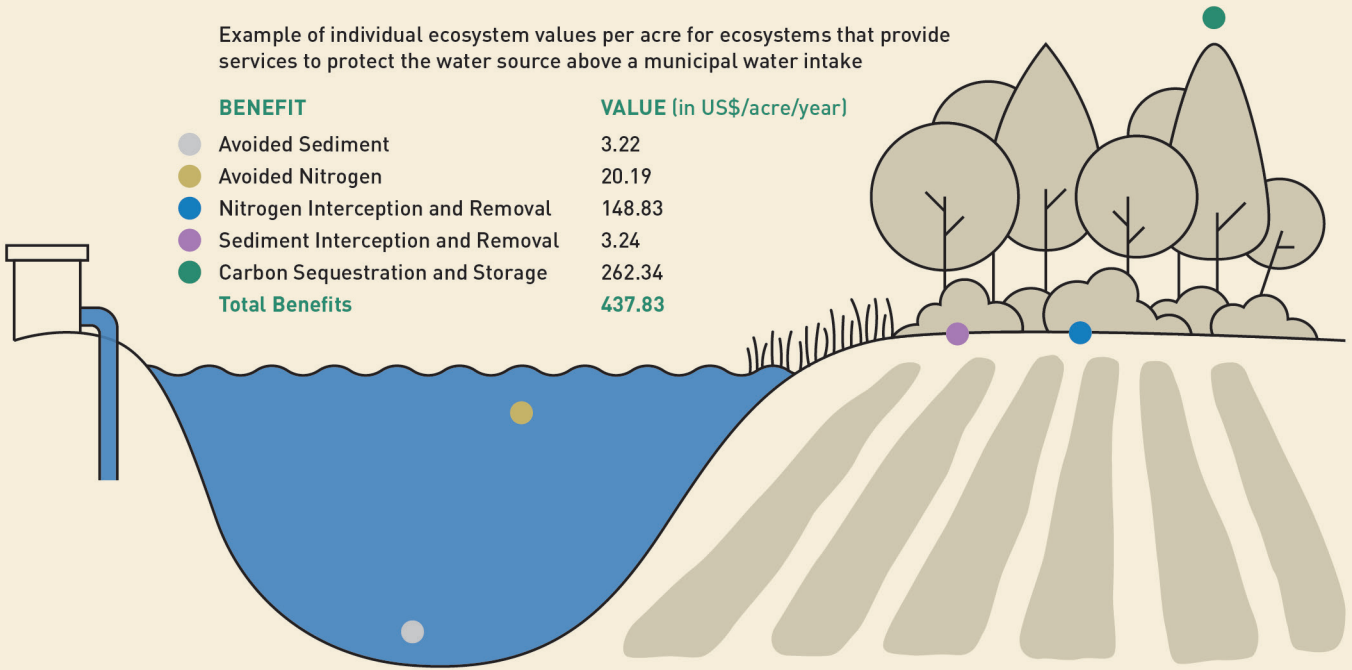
Example of individual ecosystem values per acre for ecosystems that provide services to protect the water source above a municipal water intake

| BENEFIT | VALUE (in US$/acre/year) |
|---|---|
| Avoided Sediment | 3.22 |
| Avoided Nitrogen | 20.19 |
| Nitrogen Interception and Removal | 148.83 |
| Sediment Interception and Removal | 3.24 |
| Carbon Sequestration and Storage | 262.34 |
| Total Benefits | 437.83 |